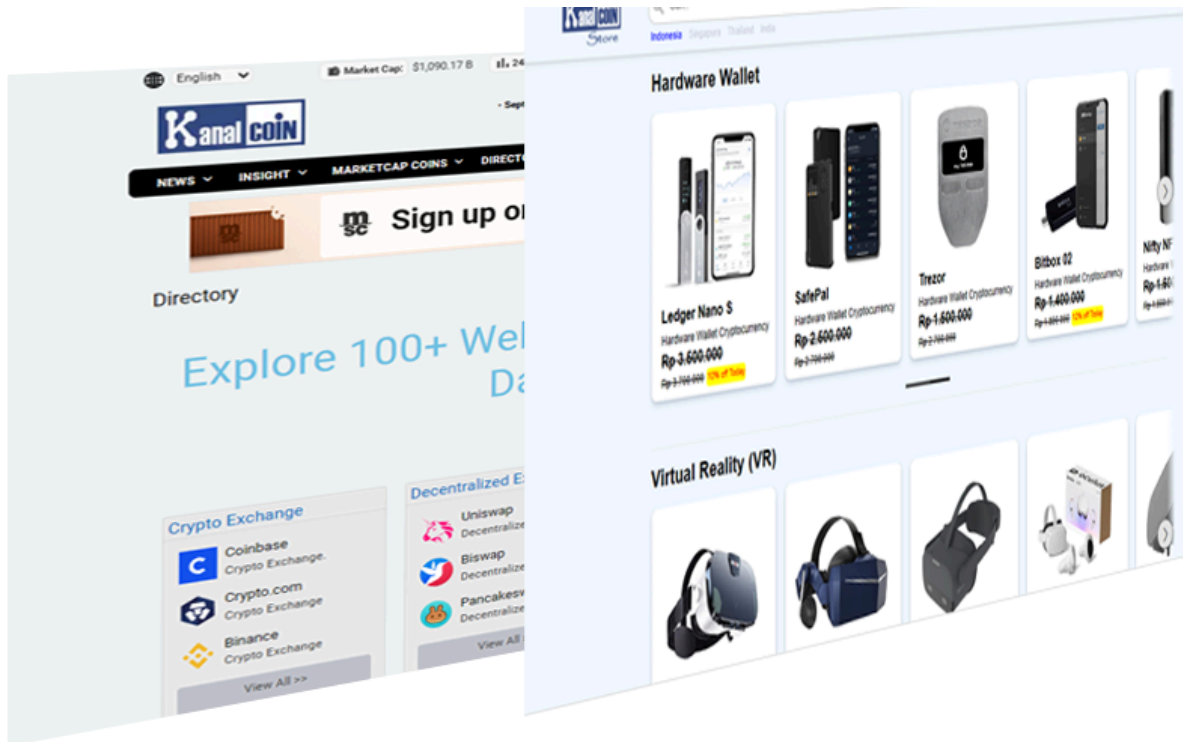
English

Market Cap: $1,090.17 B

24

Kanal COIN

- Sept

NEWS INSIGHT MARKETCAP COINS DIRECTO

msc Sign up o

Directory

Explore 100+ We Da

Crypto Exchange

Coinbase
Crypto Exchange.

Crypto.com
Crypto Exchange

Binance
Crypto Exchange

View All >>

Decentralized E

Uniswap
Decentraliz

Biswap
Decentraliz

Pancakesw
Decentraliz

View All

Kanal COIN Store

Indonesia Singapore Thailand India

Hardware Wallet

Ledger Nano S
Hardware Wallet Cryptocurrency
Rp 3.500.000
Rp 3.700.000 10% of Today

SafePal
Hardware Wallet Cryptocurrency
Rp 2.500.000
Rp 2.700.000

Trezor
Hardware Wallet Cryptocurrency
Rp 1.500.000
Rp 2.700.000

Bitbox 02
Hardware Wallet Cryptocurrency
Rp 1.400.000
Rp 1.600.000 10% of Today

Nifty NF
Hardware
Rp 1.50
Rp 1.650

Virtual Reality (VR)